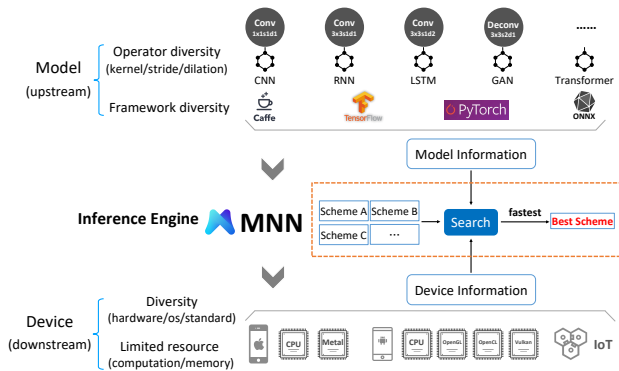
Conv
1x1s1d1

Conv
3x3s1d1

Conv
3x3s1d2

Deconv
3x3s2d1

......

Model
(upstream)

Operator diversity
(kernel/stride/dilation)

CNN

RNN

LSTM

GAN

Transformer

Framework diversity

Caffe

TensorFlow

PyTorch

ONNX

Model Information

Inference Engine

MNN

Scheme A

Scheme B

Scheme C

...

Search

fastest

Best Scheme

Device Information

Device
(downstream)

Diversity
(hardware/os/standard)

Limited resource
(computation/memory)

CPU

Metal

CPU

OpenGL

OpenCL

Vulkan

IoT